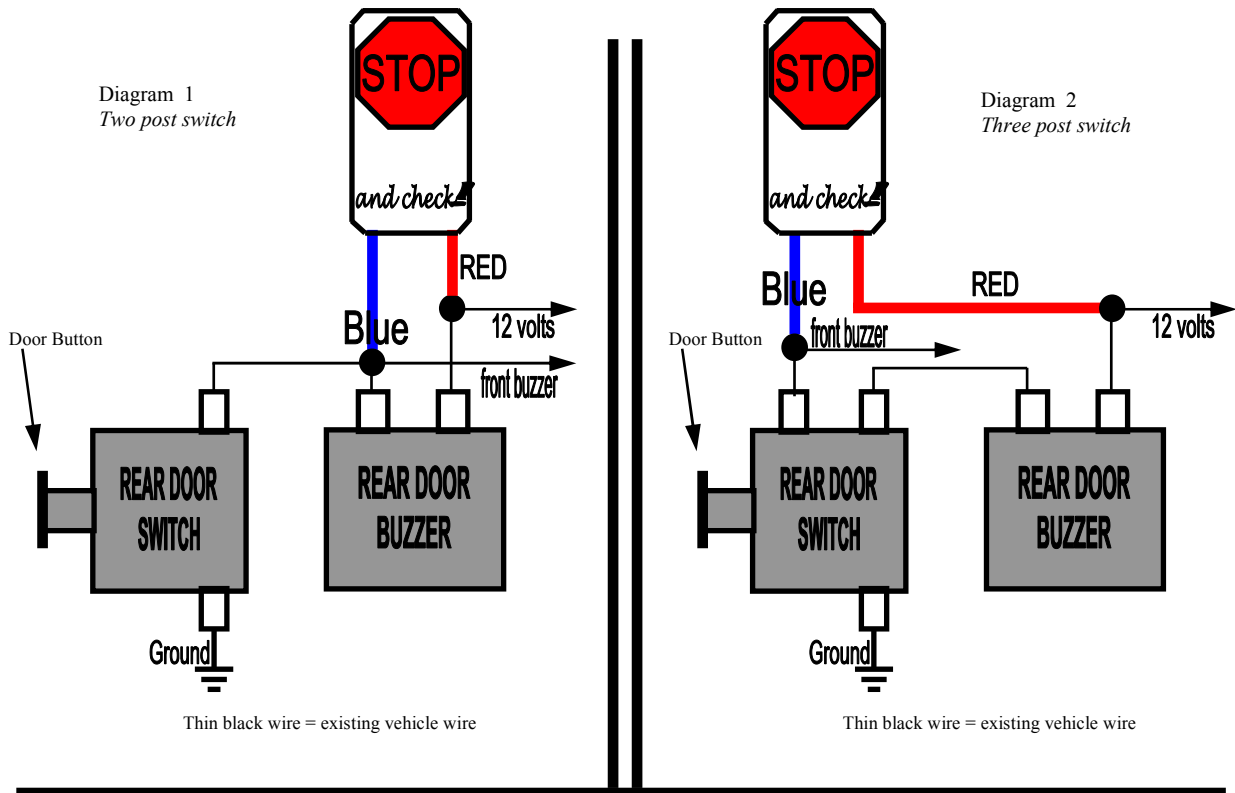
Diagram 1
Two post switch

STOP

and check

RED

12 volts

Blue

front buzzer

Door Button

REAR DOOR SWITCH

REAR DOOR BUZZER

Ground

Thin black wire = existing vehicle wire

Diagram 2
Three post switch

STOP

and check

Blue

RED

12 volts

front buzzer

Door Button

REAR DOOR SWITCH

REAR DOOR BUZZER

Ground

Thin black wire = existing vehicle wire